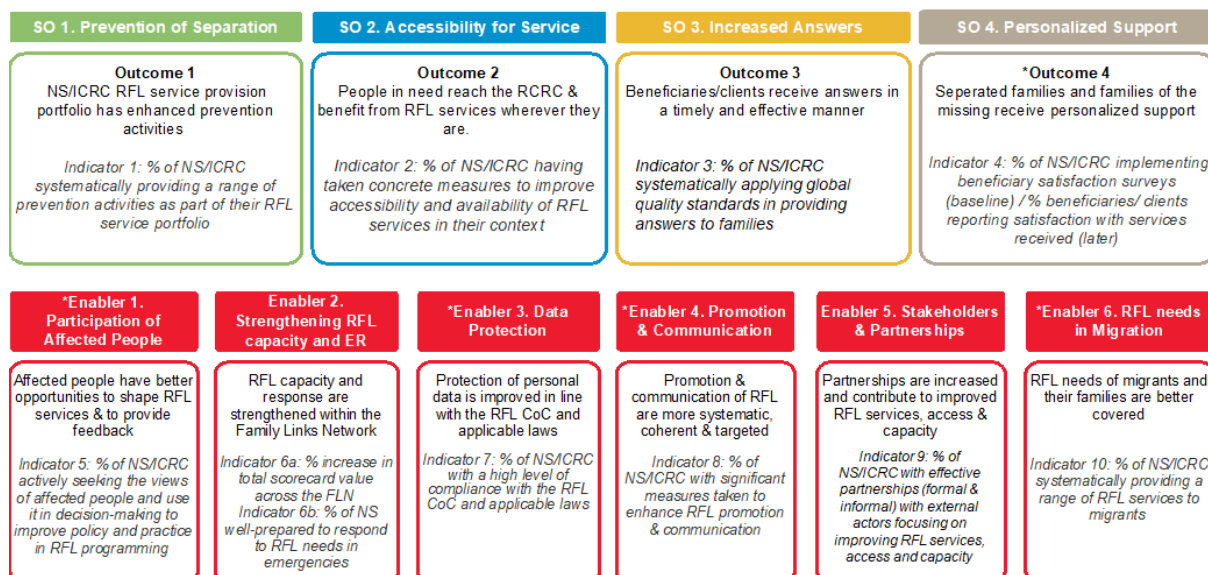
SO 1. Prevention of Separation

Outcome 1
NS/ICRC RFL service provision portfolio has enhanced prevention activities

Indicator 1: % of NS/ICRC systematically providing a range of prevention activities as part of their RFL service portfolio

SO 2. Accessibility for Service

Outcome 2
People in need reach the RCRC & benefit from RFL services wherever they are.

Indicator 2: % of NS/ICRC having taken concrete measures to improve accessibility and availability of RFL services in their context

SO 3. Increased Answers

Outcome 3
Beneficiaries/clients receive answers in a timely and effective manner

Indicator 3: % of NS/ICRC systematically applying global quality standards in providing answers to families

SO 4. Personalized Support

*Outcome 4
Seperated families and families of the missing receive personalized support

Indicator 4: % of NS/ICRC implementing beneficiary satisfaction surveys (baseline) / % beneficiaries/ clients reporting satisfaction with services received (later)

*Enabler 1. Participation of Affected People

Affected people have better opportunities to shape RFL services & to provide feedback

Indicator 5: % of NS/ICRC actively seeking the views of affected people and use it in decision-making to improve policy and practice in RFL programming

Enabler 2. Strengthening RFL capacity and ER

RFL capacity and response are strengthened within the Family Links Network

Indicator 6a: % increase in total scorecard value across the FLN
Indicator 6b: % of NS well-prepared to respond to RFL needs in emergencies

*Enabler 3. Data Protection

Protection of personal data is improved in line with the RFL CoC and applicable laws

Indicator 7: % of NS/ICRC with a high level of compliance with the RFL CoC and applicable laws

*Enabler 4. Promotion & Communication

Promotion & communication of RFL are more systematic, coherent & targeted

Indicator 8: % of NS/ICRC with significant measures taken to enhance RFL promotion & communication

Enabler 5. Stakeholders & Partnerships

Partnerships are increased and contribute to improved RFL services, access & capacity

Indicator 9: % of NS/ICRC with effective partnerships (formal & informal) with external actors focusing on improving RFL services, access and capacity

*Enabler 6. RFL needs in Migration

RFL needs of migrants and their families are better covered

Indicator 10: % of NS/ICRC systematically providing a range of RFL services to migrants